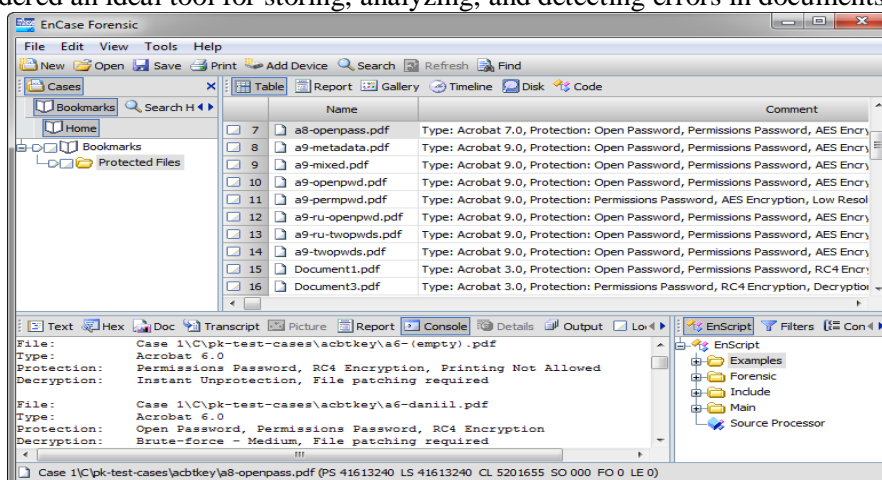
dered an ideal tool for storing, analyzing, and detecting errors in documents

EnCase Forensic

File Edit View Tools Help

New Open Save Print Add Device Search Refresh Find

Cases

Bookmarks Search H

Home

Bookmarks

Protected Files

Table Report Gallery Timeline Disk Code

| | Name | Comment |
|---|---|---|
| 7 | a8-openpass.pdf | Type: Acrobat 7.0, Protection: Open Password, Permissions Password, AES Encry |
| 8 | a9-metadata.pdf | Type: Acrobat 9.0, Protection: Open Password, Permissions Password, AES Encry |
| 9 | a9-mixed.pdf | Type: Acrobat 9.0, Protection: Open Password, Permissions Password, AES Encry |
| 10 | a9-openpwd.pdf | Type: Acrobat 9.0, Protection: Open Password, Permissions Password, AES Encry |
| 11 | a9-permpwd.pdf | Type: Acrobat 9.0, Protection: Permissions Password, AES Encryption, Low Resol |
| 12 | a9-ru-openpwd.pdf | Type: Acrobat 9.0, Protection: Open Password, Permissions Password, AES Encry |
| 13 | a9-ru-twopwds.pdf | Type: Acrobat 9.0, Protection: Open Password, Permissions Password, AES Encry |
| 14 | a9-twopwds.pdf | Type: Acrobat 9.0, Protection: Open Password, Permissions Password, AES Encry |
| 15 | Document1.pdf | Type: Acrobat 3.0, Protection: Open Password, Permissions Password, RC4 Encry |
| 16 | Document3.pdf | Type: Acrobat 3.0, Protection: Permissions Password, RC4 Encryption, Decryptio |

Text Hex Doc Transcript Picture Report Console Details Output Lo

File: Case 1\C\pk-test-cases\acbtkey\a6-(empty).pdf
Type: Acrobat 6.0
Protection: Permissions Password, RC4 Encryption, Printing Not Allowed
Decryption: Instant Unprotection, File patching required

File: Case 1\C\pk-test-cases\acbtkey\a6-daniil.pdf
Type: Acrobat 6.0
Protection: Open Password, Permissions Password, RC4 Encryption
Decryption: Brute-force - Medium, File patching required

EnScript Filters Con

EnScript
Examples
Forensic
Include
Main
Source Processor

Case 1\C\pk-test-cases\acbtkey\a8-openpass.pdf (PS 41613240 LS 41613240 CL 5201655 SO 000 FO 0 LE 0)